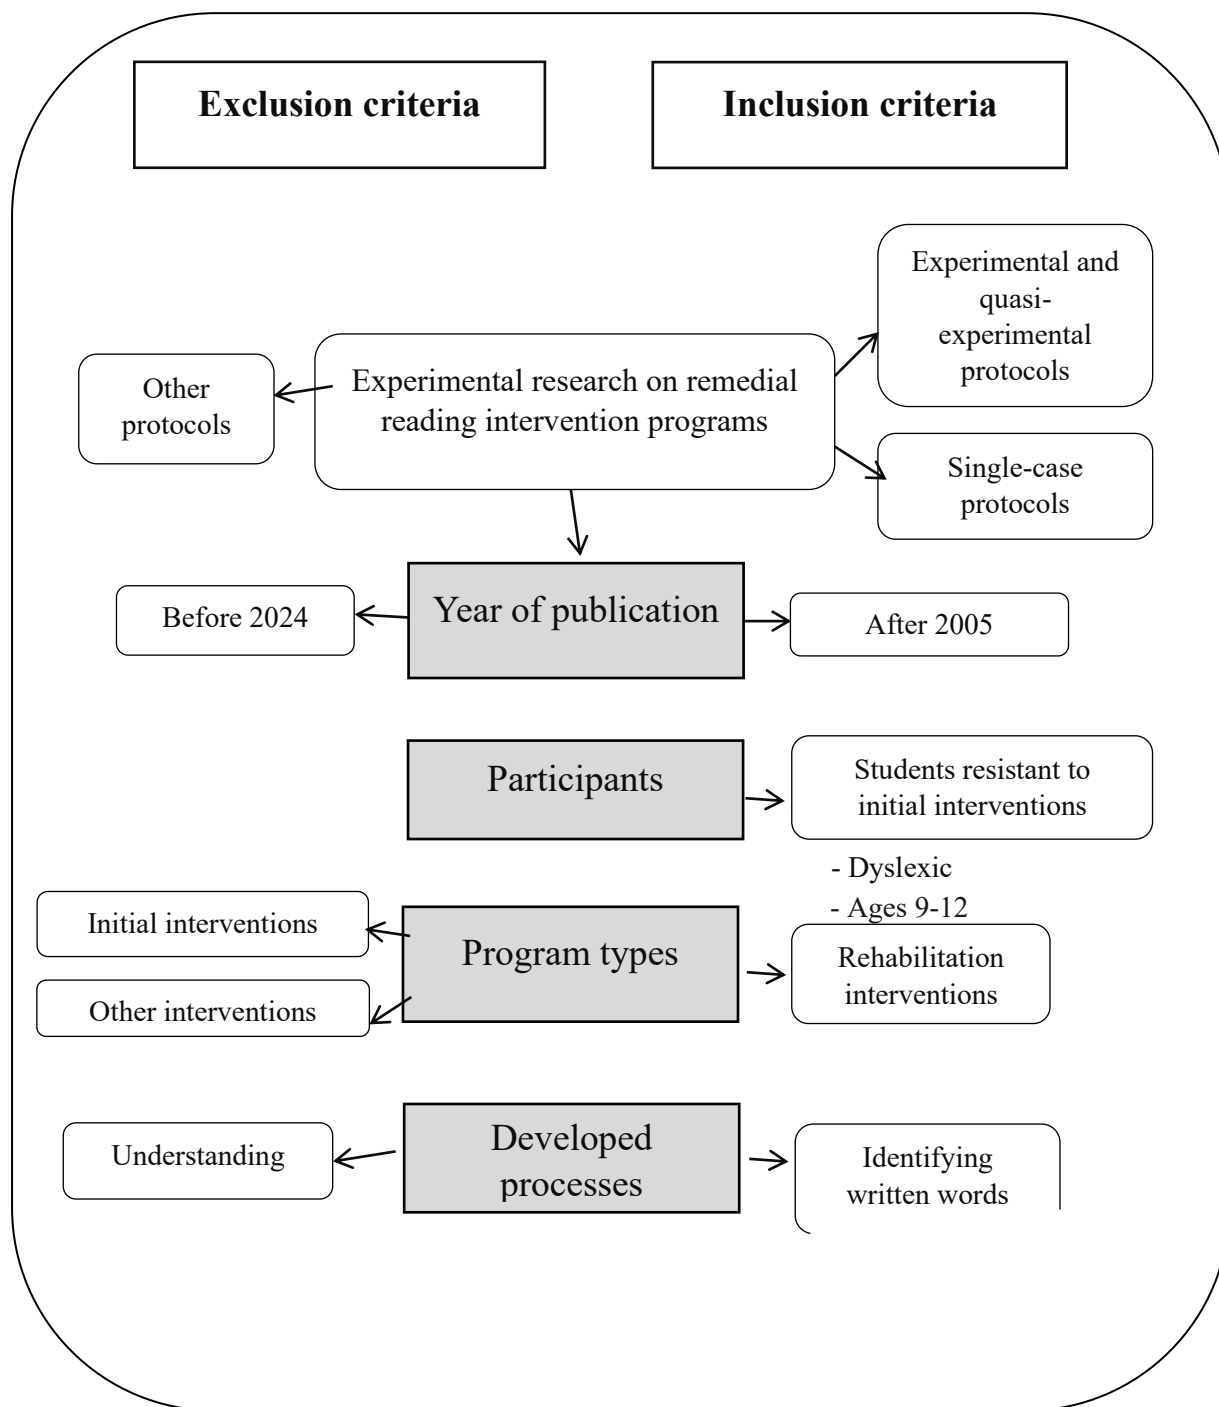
Exclusion criteria

Inclusion criteria

Experimental and quasi-experimental protocols

Other protocols

Experimental research on remedial reading intervention programs

Single-case protocols

Before 2024

Year of publication

After 2005

Participants

Students resistant to initial interventions

- Dyslexic
- Ages 9-12

Initial interventions

Program types

Rehabilitation interventions

Other interventions

Understanding

Developed processes

Identifying written words